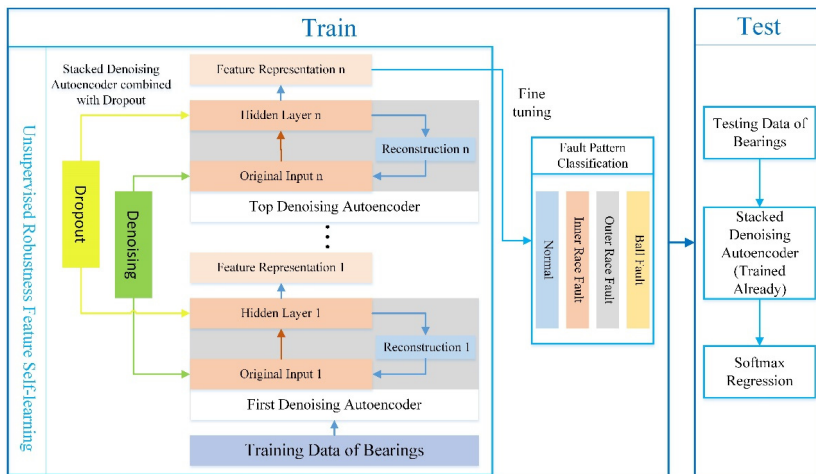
Train

Unsupervised Robustness Feature Self-learning

Stacked Denoising Autoencoder combined with Dropout

Feature Representation n

Hidden Layer n

Reconstruction n

Original Input n

Top Denoising Autoencoder

Dropout

Denoising

Feature Representation 1

Hidden Layer 1

Reconstruction 1

Original Input 1

First Denoising Autoencoder

Training Data of Bearings

Fine tuning

Fault Pattern Classification

Normal

Inner Race Fault

Outer Race Fault

Ball Fault

Test

Testing Data of Bearings

Stacked Denoising Autoencoder (Trained Already)

Softmax Regression